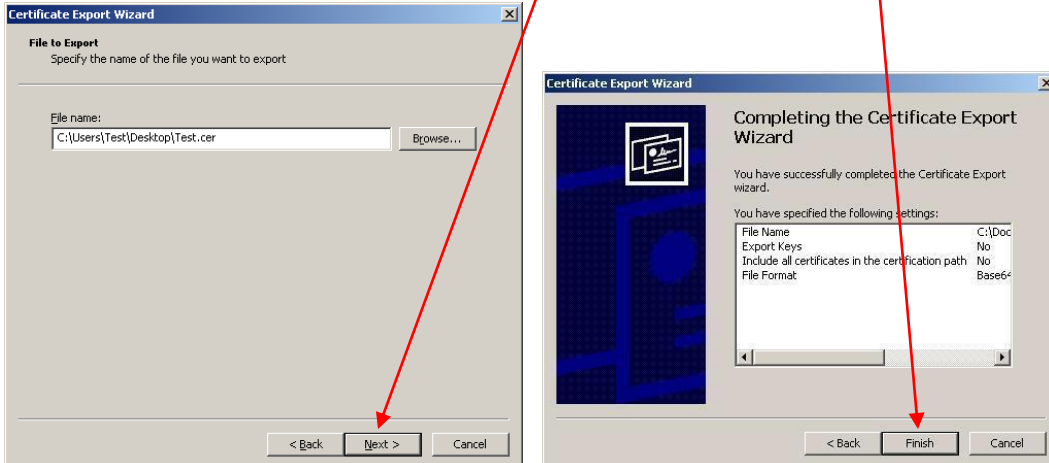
Certificate Export Wizard

File to Export
Specify the name of the file you want to export

File name:
C:\Users\Test\Desktop\Test.cer

Browse...

< Back
Next >
Cancel

Certificate Export Wizard

Completing the Certificate Export Wizard

You have successfully completed the Certificate Export wizard.

You have specified the following settings:

| | |
|---|---|
| File Name | C:\Doc |
| Export Keys | No |
| Include all certificates in the certification path | No |
| File Format | Base64 |

< Back
Finish
Cancel